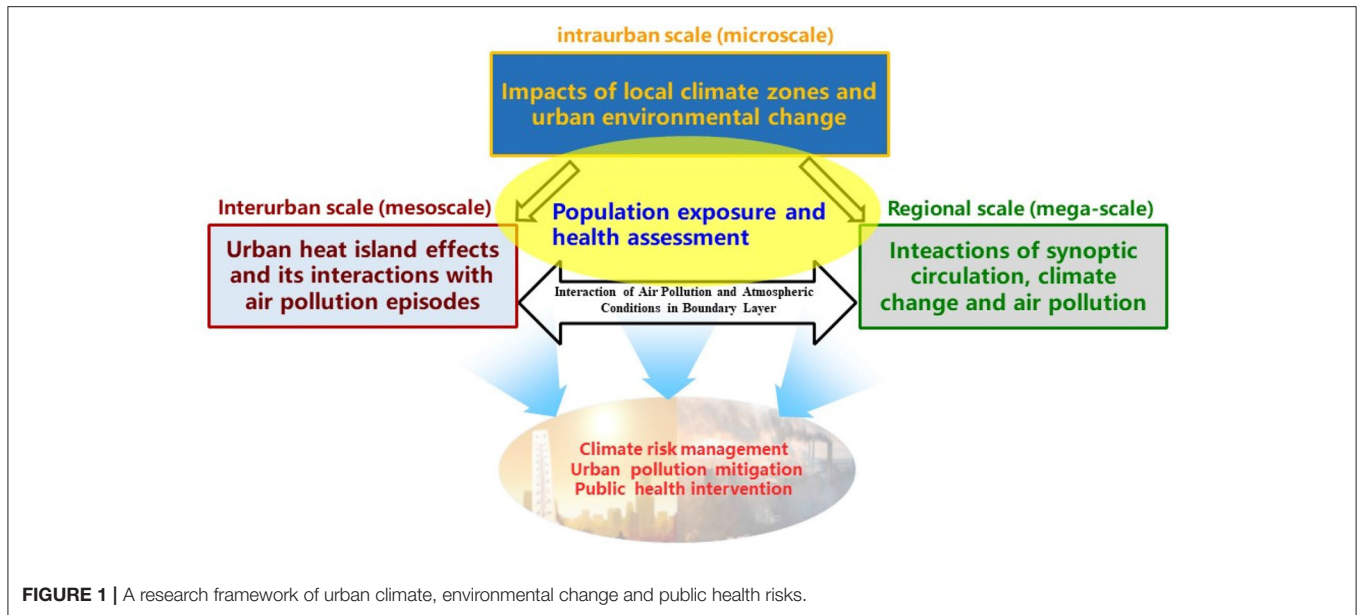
intraurban scale (microscale)

Impacts of local climate zones and urban environmental change

Interurban scale (mesoscale)

Population exposure and health assessment

Regional scale (mega-scale)

Urban heat island effects and its interactions with air pollution episodes

Interaction of Air Pollution and Atmospheric Conditions in Boundary Layer

Inteactions of synoptic circulation, climate change and air pollution

Climate risk management
Urban pollution mitigation
Public health intervention

FIGURE 1 | A research framework of urban climate, environmental change and public health risks.